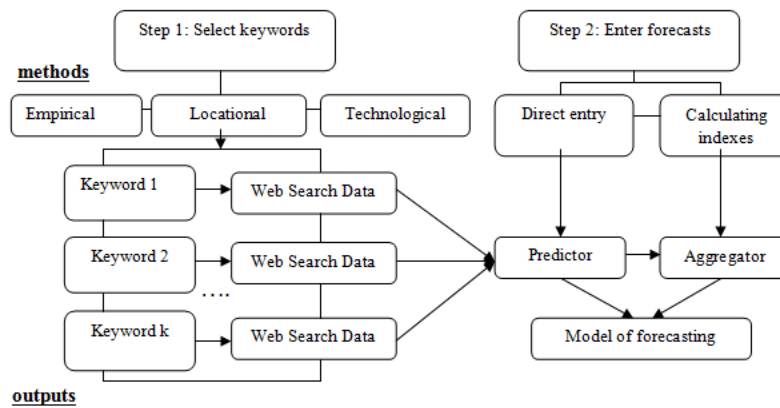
Step 1: Select keywords

Step 2: Enter forecasts

methods

Empirical

Locational

Technological

Direct entry

Calculating indexes

Keyword 1

Web Search Data

Keyword 2

Web Search Data

....

Keyword k

Web Search Data

Predictor

Aggregator

Model of forecasting

outputs